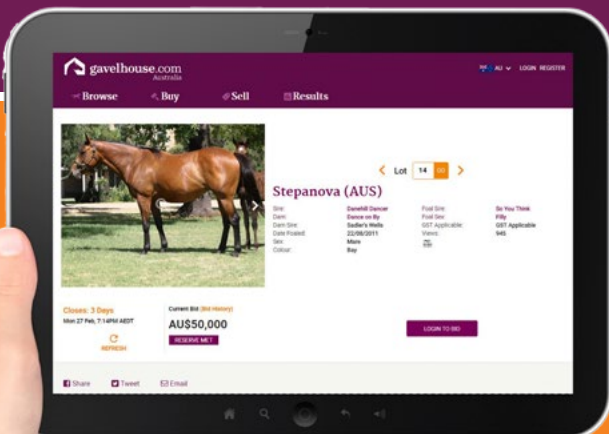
gavelhouse.com
Australia

AU LOGIN REGISTER

Browse Buy Sell Results

Lot 14 GO

Stepanova (AUS)

| | | | |
|---|---|---|---|
| Sire: | Danehill Dancer | Foal Sire: | So You Think |
| Dam: | Dance on By | Foal Sex: | Filly |
| Dam Sire: | Sadler's Wells | GST Applicable: | GST Applicable |
| Date Foaled: | 22/08/2011 | Views: | 945 |
| Sex: | Mare | | |
| Colour: | Bay | | |

Closes: 3 Days
Mon 27 Feb, 7:14PM AEDT
REFRESH

Current Bid (Bid History)
AU$50,000
RESERVE MET

LOGIN TO BID

Share Tweet Email